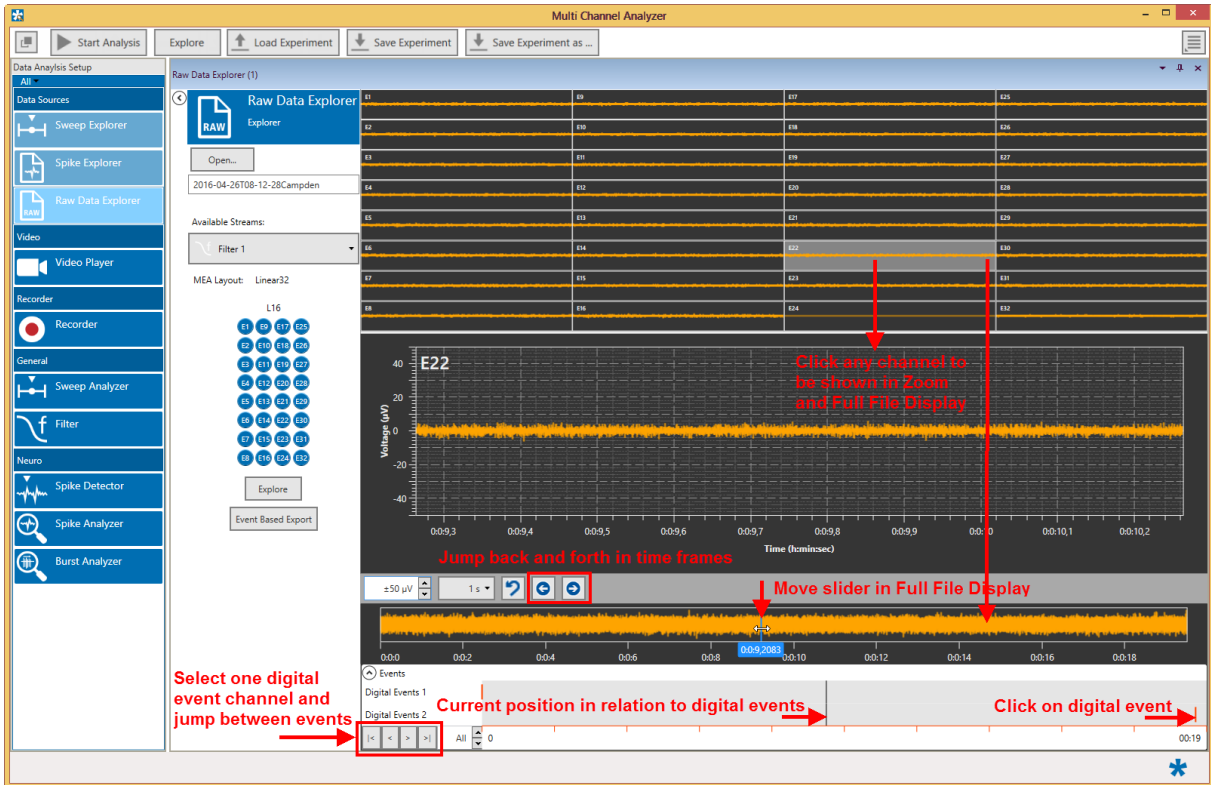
Multi Channel Analyzer

Start Analysis
Explore
Load Experiment
Save Experiment
Save Experiment as ...

Data Analysis Setup
All
Data Sources
Sweep Explorer
Spike Explorer
Raw Data Explorer
Video
Video Player
Recorder
Recorder
General
Sweep Analyzer
Filter
Neuro
Spike Detector
Spike Analyzer
Burst Analyzer

Raw Data Explorer (1)

Raw Data Explorer
Explorer
RAW
Open...
2016-04-26T08-12-28Campden
Available Streams:
Filter 1
MEA Layout: Linear32
L16
E1 E9 E17 E25
E2 E10 E18 E26
E3 E11 E19 E27
E4 E12 E20 E28
E5 E13 E21 E29
E6 E14 E22 E30
E7 E15 E23 E31
E8 E16 E24 E32
Explore
Event Based Export

E1 E9 E17 E25
E2 E10 E18 E26
E3 E11 E19 E27
E4 E12 E20 E28
E5 E13 E21 E29
E6 E14 E22 E30
E7 E15 E23 E31
E8 E16 E24 E32

E22
Click any channel to be shown in Zoom and Full File Display
40
20
0
-20
-40
Voltage (µV)
0:0:9,3 0:0:9,4 0:0:9,5 0:0:9,6 0:0:9,7 0:0:9,8 0:0:9,9 0:0:10 0:0:10,1 0:0:10,2
Time (h:min:sec)
Jump back and forth in time frames
±50 µV
1 s
Move slider in Full File Display
0:0:9,2083
0:0 0:0:2 0:0:4 0:0:6 0:0:8 0:0:10 0:0:12 0:0:14 0:0:16 0:0:18
Events
Digital Events 1
Digital Events 2
Select one digital event channel and jump between events
Current position in relation to digital events
Click on digital event
|< < > >|
All
0
00:19